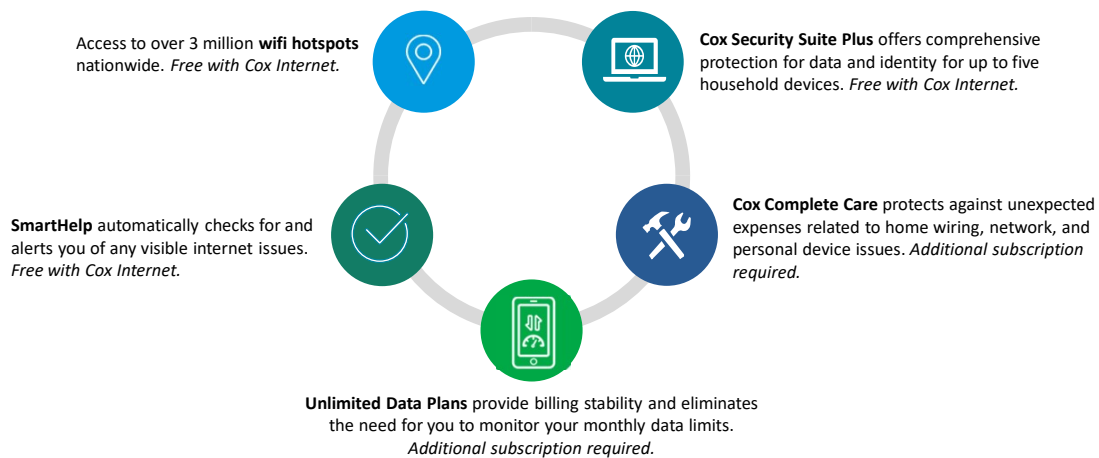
Access to over 3 million **wifi hotspots** nationwide. *Free with Cox Internet.*

**Cox Security Suite Plus** offers comprehensive protection for data and identity for up to five household devices. *Free with Cox Internet.*

**SmartHelp** automatically checks for and alerts you of any visible internet issues. *Free with Cox Internet.*

**Cox Complete Care** protects against unexpected expenses related to home wiring, network, and personal device issues. *Additional subscription required.*

**Unlimited Data Plans** provide billing stability and eliminates the need for you to monitor your monthly data limits. *Additional subscription required.*